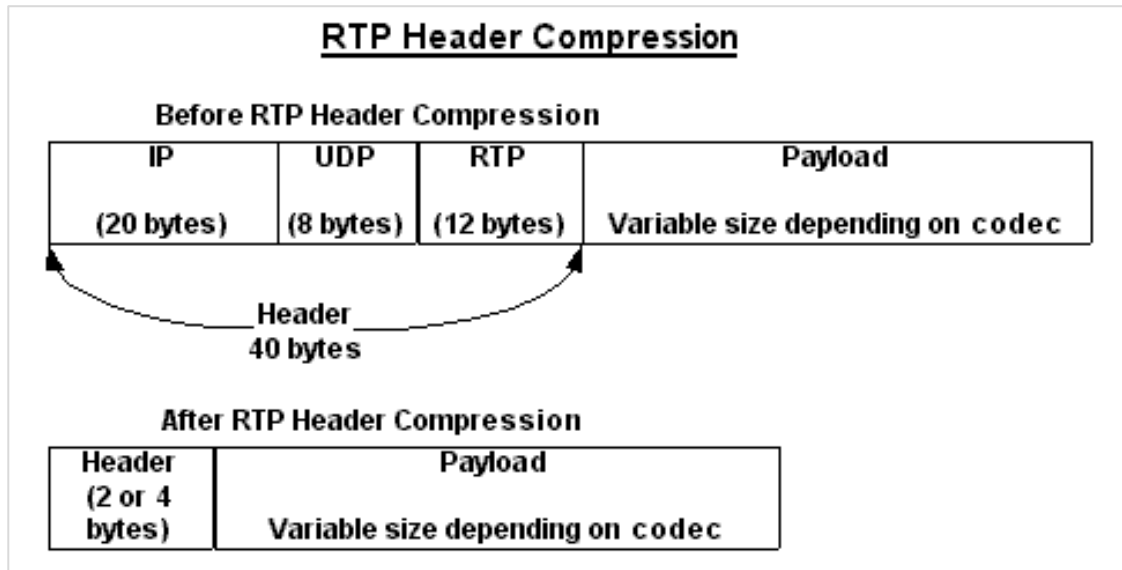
RTP Header Compression

Before RTP Header Compression

| IP (20 bytes) | UDP (8 bytes) | RTP (12 bytes) | Payload Variable size depending on codec |
|---|---|---|---|

Header
40 bytes

After RTP Header Compression

| Header (2 or 4 bytes) | Payload Variable size depending on codec |
|---|---|